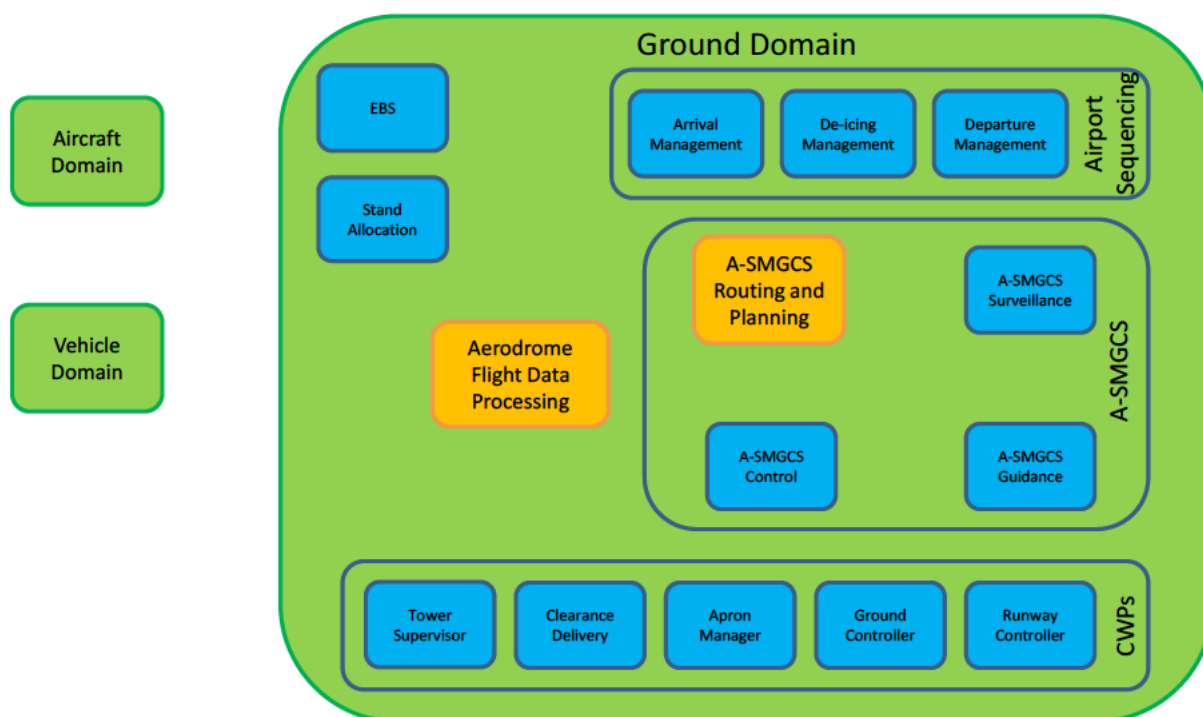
Aircraft Domain

Vehicle Domain

Ground Domain

EBS

Stand Allocation

Arrival Management

De-icing Management

Departure Management

Airport Sequencing

A-SMGCS Routing and Planning

A-SMGCS Surveillance

Aerodrome Flight Data Processing

A-SMGCS Control

A-SMGCS Guidance

A-SMGCS

Tower Supervisor

Clearance Delivery

Apron Manager

Ground Controller

Runway Controller

CWPs